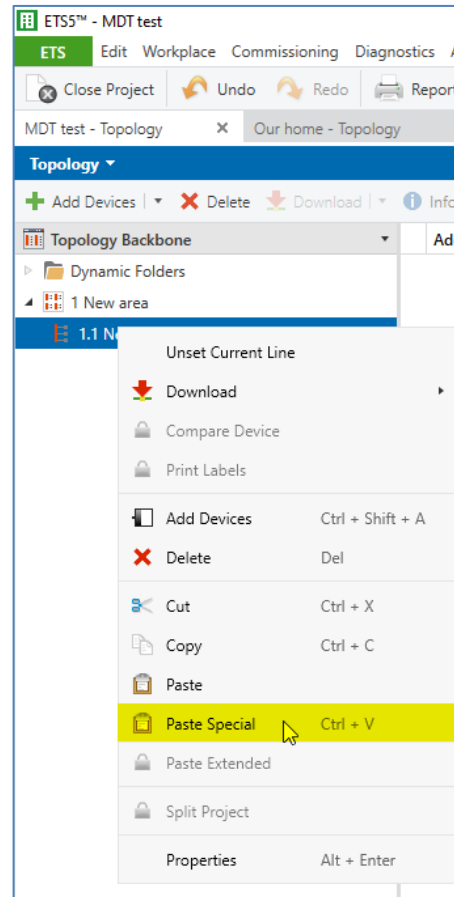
ETS5™ - MDT test

ETS Edit Workplace Commissioning Diagnostics A

Close Project Undo Redo Report

MDT test - Topology × Our home - Topology

Topology ▾

Add Devices | ▾ Delete Download ▾ Info

Topology Backbone ▾ Ad

Dynamic Folders

1 New area

1.1 N

Unset Current Line

Download ▸

Compare Device

Print Labels

Add Devices Ctrl + Shift + A

Delete Del

Cut Ctrl + X

Copy Ctrl + C

Paste

Paste Special Ctrl + V

Paste Extended

Split Project

Properties Alt + Enter